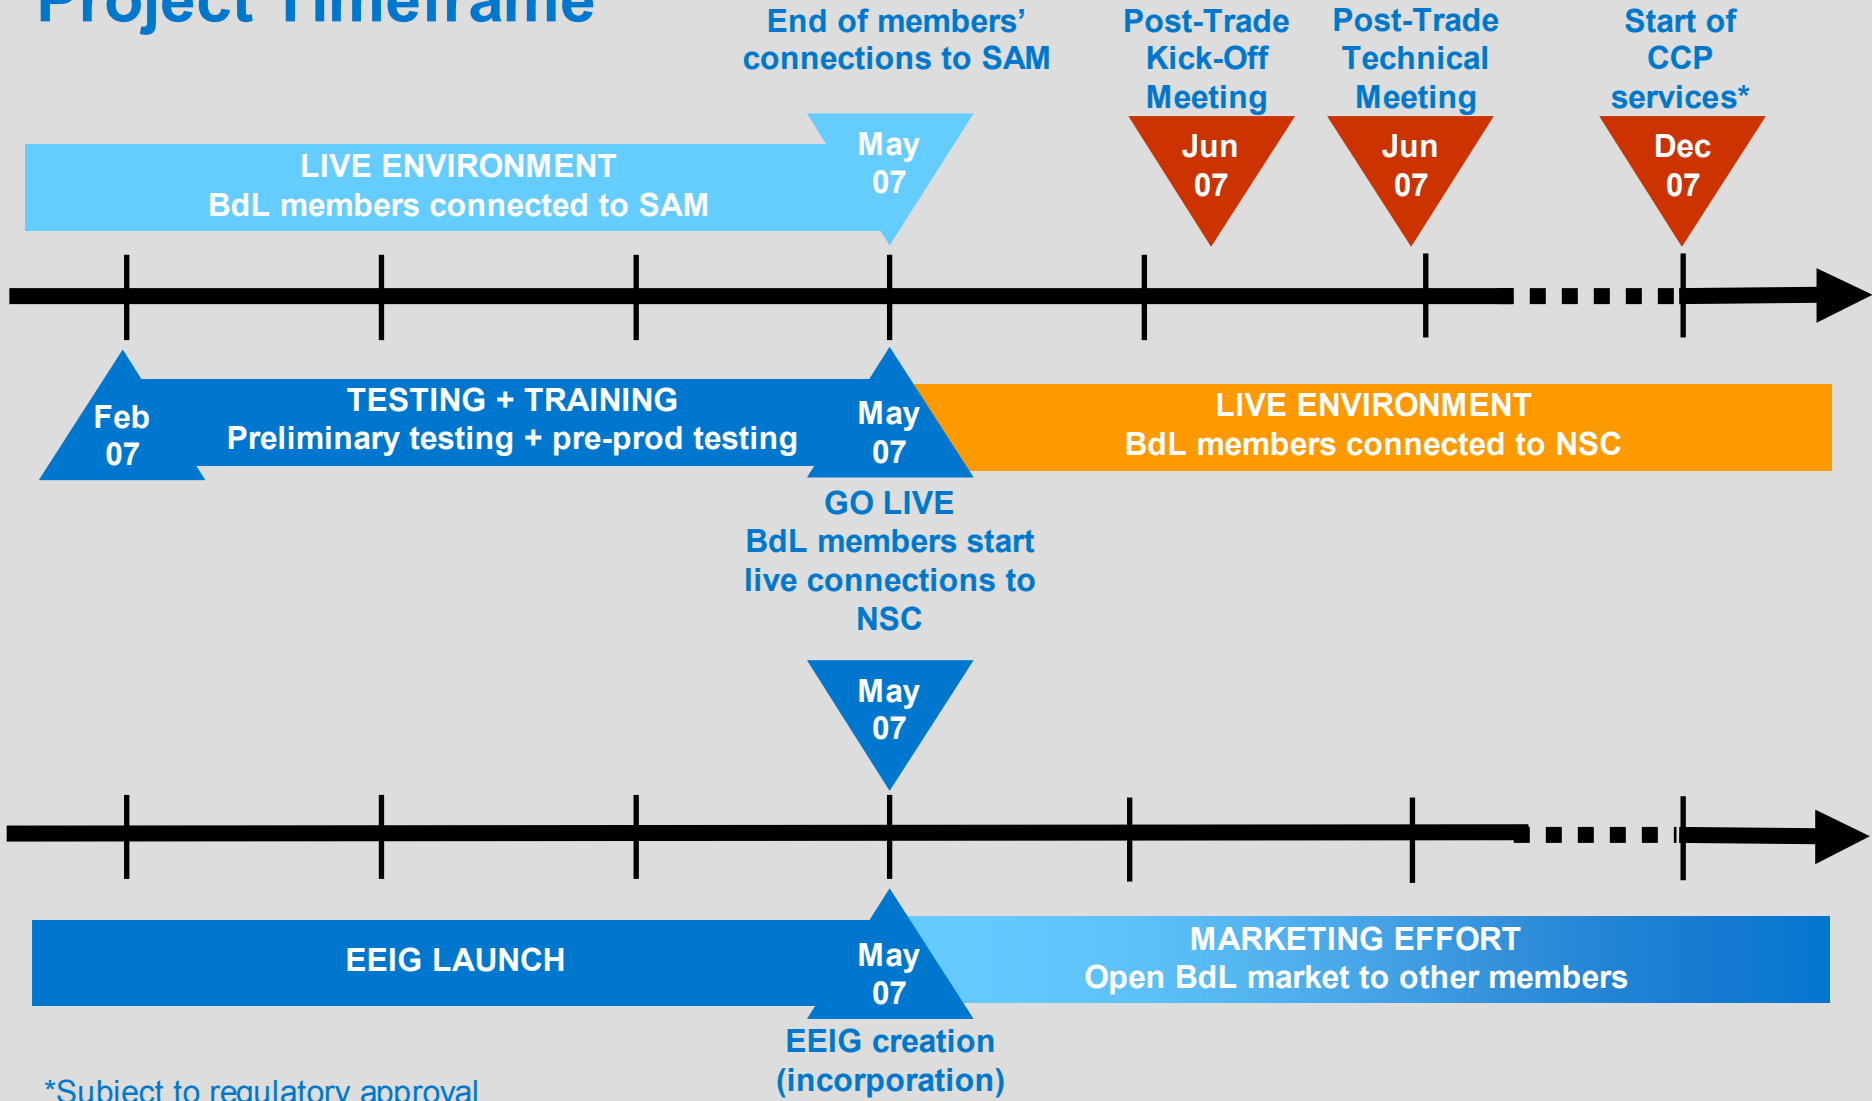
Project Timeframe

End of members' connections to SAM

Post-Trade Kick-Off Meeting

Post-Trade Technical Meeting

Start of CCP services*

LIVE ENVIRONMENT
BdL members connected to SAM

May 07

Jun 07

Jun 07

Dec 07

Feb 07

TESTING + TRAINING
Preliminary testing + pre-prod testing

May 07

LIVE ENVIRONMENT
BdL members connected to NSC

GO LIVE
BdL members start live connections to NSC

May 07

EEIG LAUNCH

May 07

MARKETING EFFORT
Open BdL market to other members

EEIG creation (incorporation)

*Subject to regulatory approval